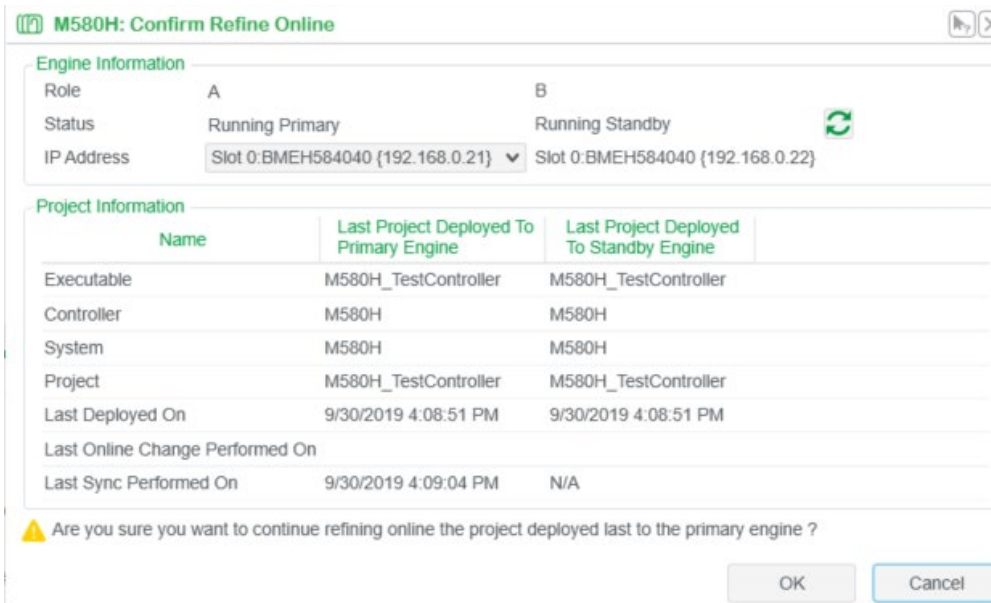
M580H: Confirm Refine Online

Engine Information

| Role | A | B |
|---|---|---|
| Status | Running Primary | Running Standby |
| IP Address | Slot 0:BMEH584040 {192.168.0.21} | Slot 0:BMEH584040 {192.168.0.22} |

Project Information

| Name | Last Project Deployed To Primary Engine | Last Project Deployed To Standby Engine |
|---|---|---|
| Executable | M580H_TestController | M580H_TestController |
| Controller | M580H | M580H |
| System | M580H | M580H |
| Project | M580H_TestController | M580H_TestController |
| Last Deployed On | 9/30/2019 4:08:51 PM | 9/30/2019 4:08:51 PM |
| Last Online Change Performed On | | |
| Last Sync Performed On | 9/30/2019 4:09:04 PM | N/A |

Are you sure you want to continue refining online the project deployed last to the primary engine ?

OK Cancel